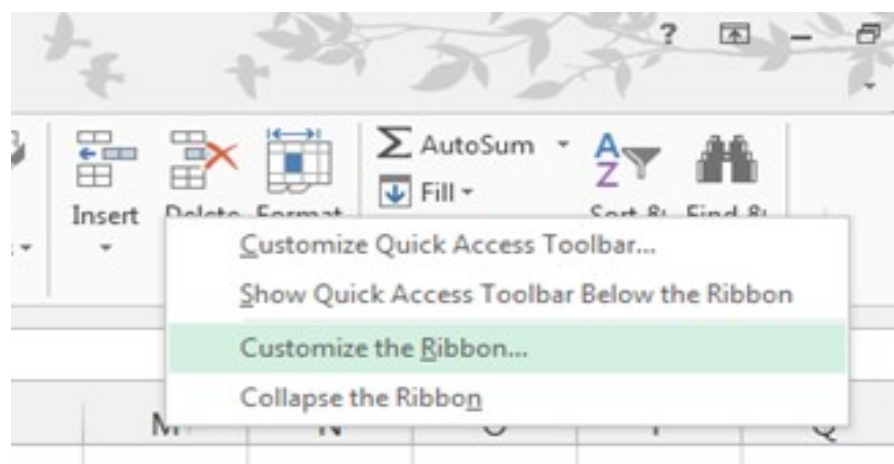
?

Insert

Delete Format

$\Sigma$ AutoSum

Fill

A
Z

Sort & Find &

Customize Quick Access Toolbar...

Show Quick Access Toolbar Below the Ribbon

Customize the Ribbon...

Collapse the Ribbon

M N O P Q